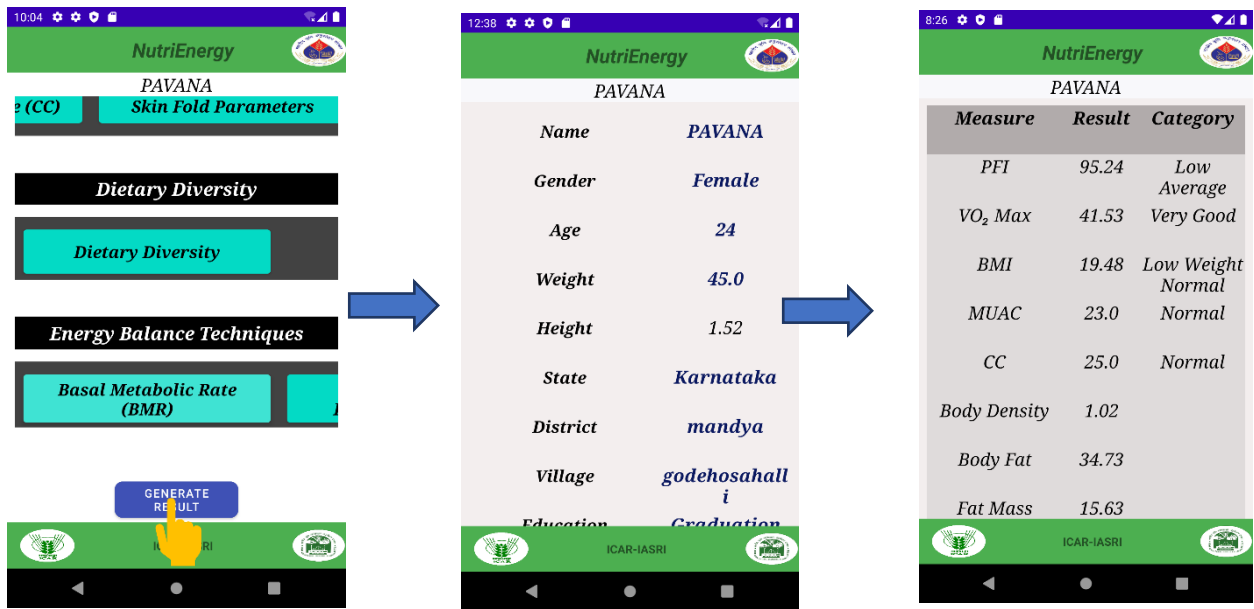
10:04

NutriEnergy

PAVANA

e (CC)

Skin Fold Parameters

Dietary Diversity

Dietary Diversity

Energy Balance Techniques

Basal Metabolic Rate (BMR)

GENERATE RESULT

IC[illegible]SRI

12:38

NutriEnergy

PAVANA

| Name | PAVANA |
|---|---|
| Gender | Female |
| Age | 24 |
| Weight | 45.0 |
| Height | 1.52 |
| State | Karnataka |
| District | mandya |
| Village | godehosahalli |
| Education | Graduation |

ICAR-IASRI

8:26

NutriEnergy

PAVANA

| Measure | Result | Category |
|---|---|---|
| PFI | 95.24 | Low Average |
| $VO_2$ Max | 41.53 | Very Good |
| BMI | 19.48 | Low Weight Normal |
| MUAC | 23.0 | Normal |
| CC | 25.0 | Normal |
| Body Density | 1.02 | |
| Body Fat | 34.73 | |
| Fat Mass | 15.63 | |

ICAR-IASRI